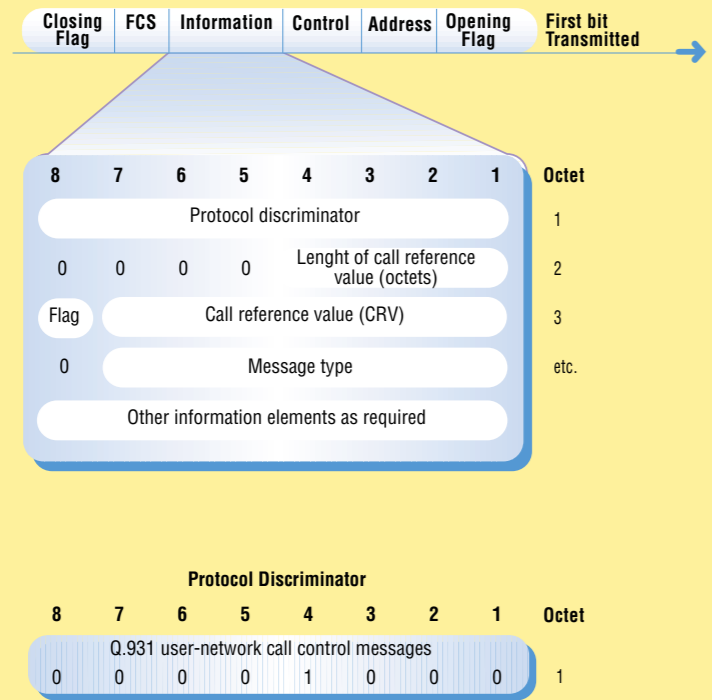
Closing Flag | FCS | Information | Control | Address | Opening Flag | First bit Transmitted

| 8 | 7 | 6 | 5 | 4 | 3 | 2 | 1 | Octet |
|---|---|---|---|---|---|---|---|---|
| Protocol discriminator | | | | | | | | 1 |
| 0 | 0 | 0 | 0 | Lenght of call reference value (octets) | | | | 2 |
| Flag | Call reference value (CRV) | | | | | | | 3 |
| 0 | Message type | | | | | | | etc. |
| Other information elements as required | | | | | | | | |

Protocol Discriminator

| 8 | 7 | 6 | 5 | 4 | 3 | 2 | 1 | Octet |
|---|---|---|---|---|---|---|---|---|
| Q.931 user-network call control messages | | | | | | | | |
| 0 | 0 | 0 | 0 | 1 | 0 | 0 | 0 | 1 |